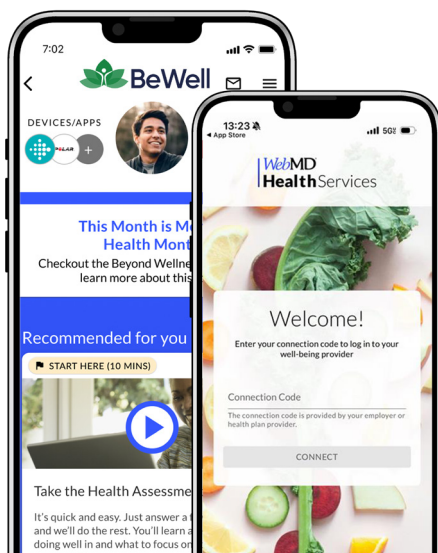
7:02

BeWell

DEVICES/APPS

POLAR

This Month is M
Health Mont
Checkout the Beyond Wellne
learn more about this

Recommended for you

START HERE (10 MINS)

Take the Health Assessme

It's quick and easy. Just answer a f
and we'll do the rest. You'll learn a
doing well in and what to focus o

13:23
◂ App Store
5G

WebMD
Health Services

Welcome!

Enter your connection code to log in to your well-being provider

Connection Code

The connection code is provided by your employer or health plan provider.

CONNECT